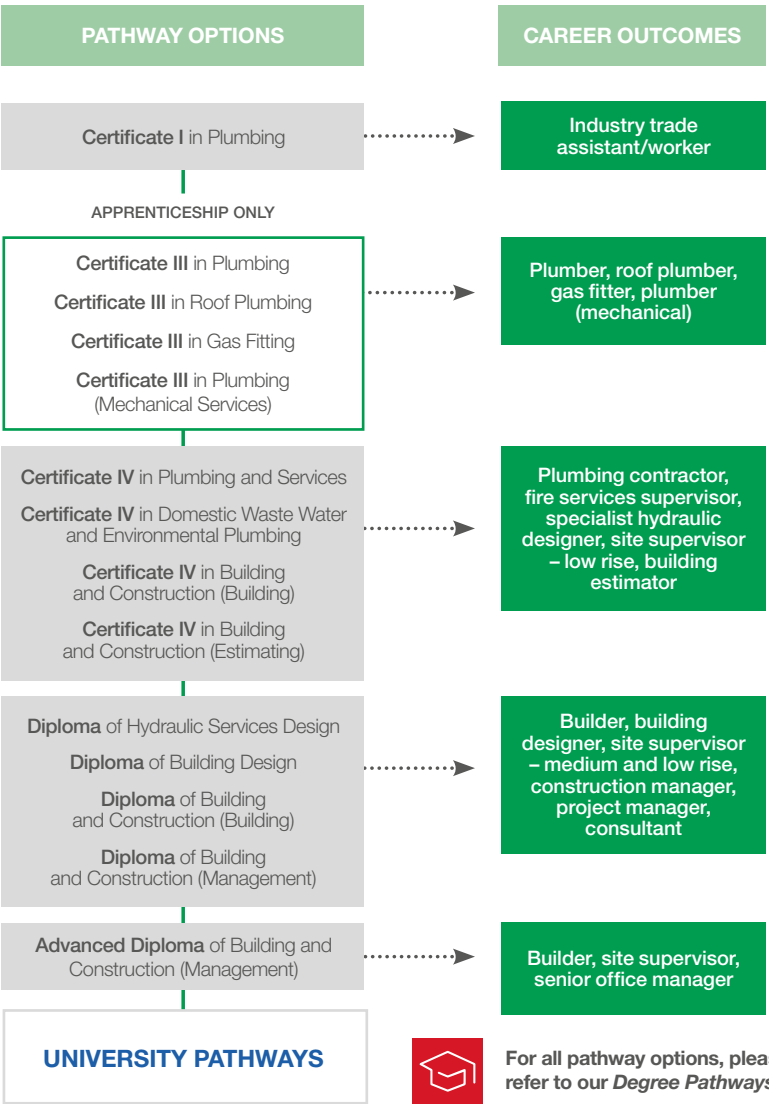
PATHWAY OPTIONS

CAREER OUTCOMES

Certificate I in Plumbing

Industry trade assistant/worker

APPRENTICESHIP ONLY

Certificate III in Plumbing

Certificate III in Roof Plumbing

Certificate III in Gas Fitting

Certificate III in Plumbing (Mechanical Services)

Plumber, roof plumber, gas fitter, plumber (mechanical)

Certificate IV in Plumbing and Services

Certificate IV in Domestic Waste Water and Environmental Plumbing

Certificate IV in Building and Construction (Building)

Certificate IV in Building and Construction (Estimating)

Plumbing contractor, fire services supervisor, specialist hydraulic designer, site supervisor – low rise, building estimator

Diploma of Hydraulic Services Design

Diploma of Building Design

Diploma of Building and Construction (Building)

Diploma of Building and Construction (Management)

Builder, building designer, site supervisor – medium and low rise, construction manager, project manager, consultant

Advanced Diploma of Building and Construction (Management)

Builder, site supervisor, senior office manager

UNIVERSITY PATHWAYS

For all pathway options, plea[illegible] refer to our Degree Pathways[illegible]